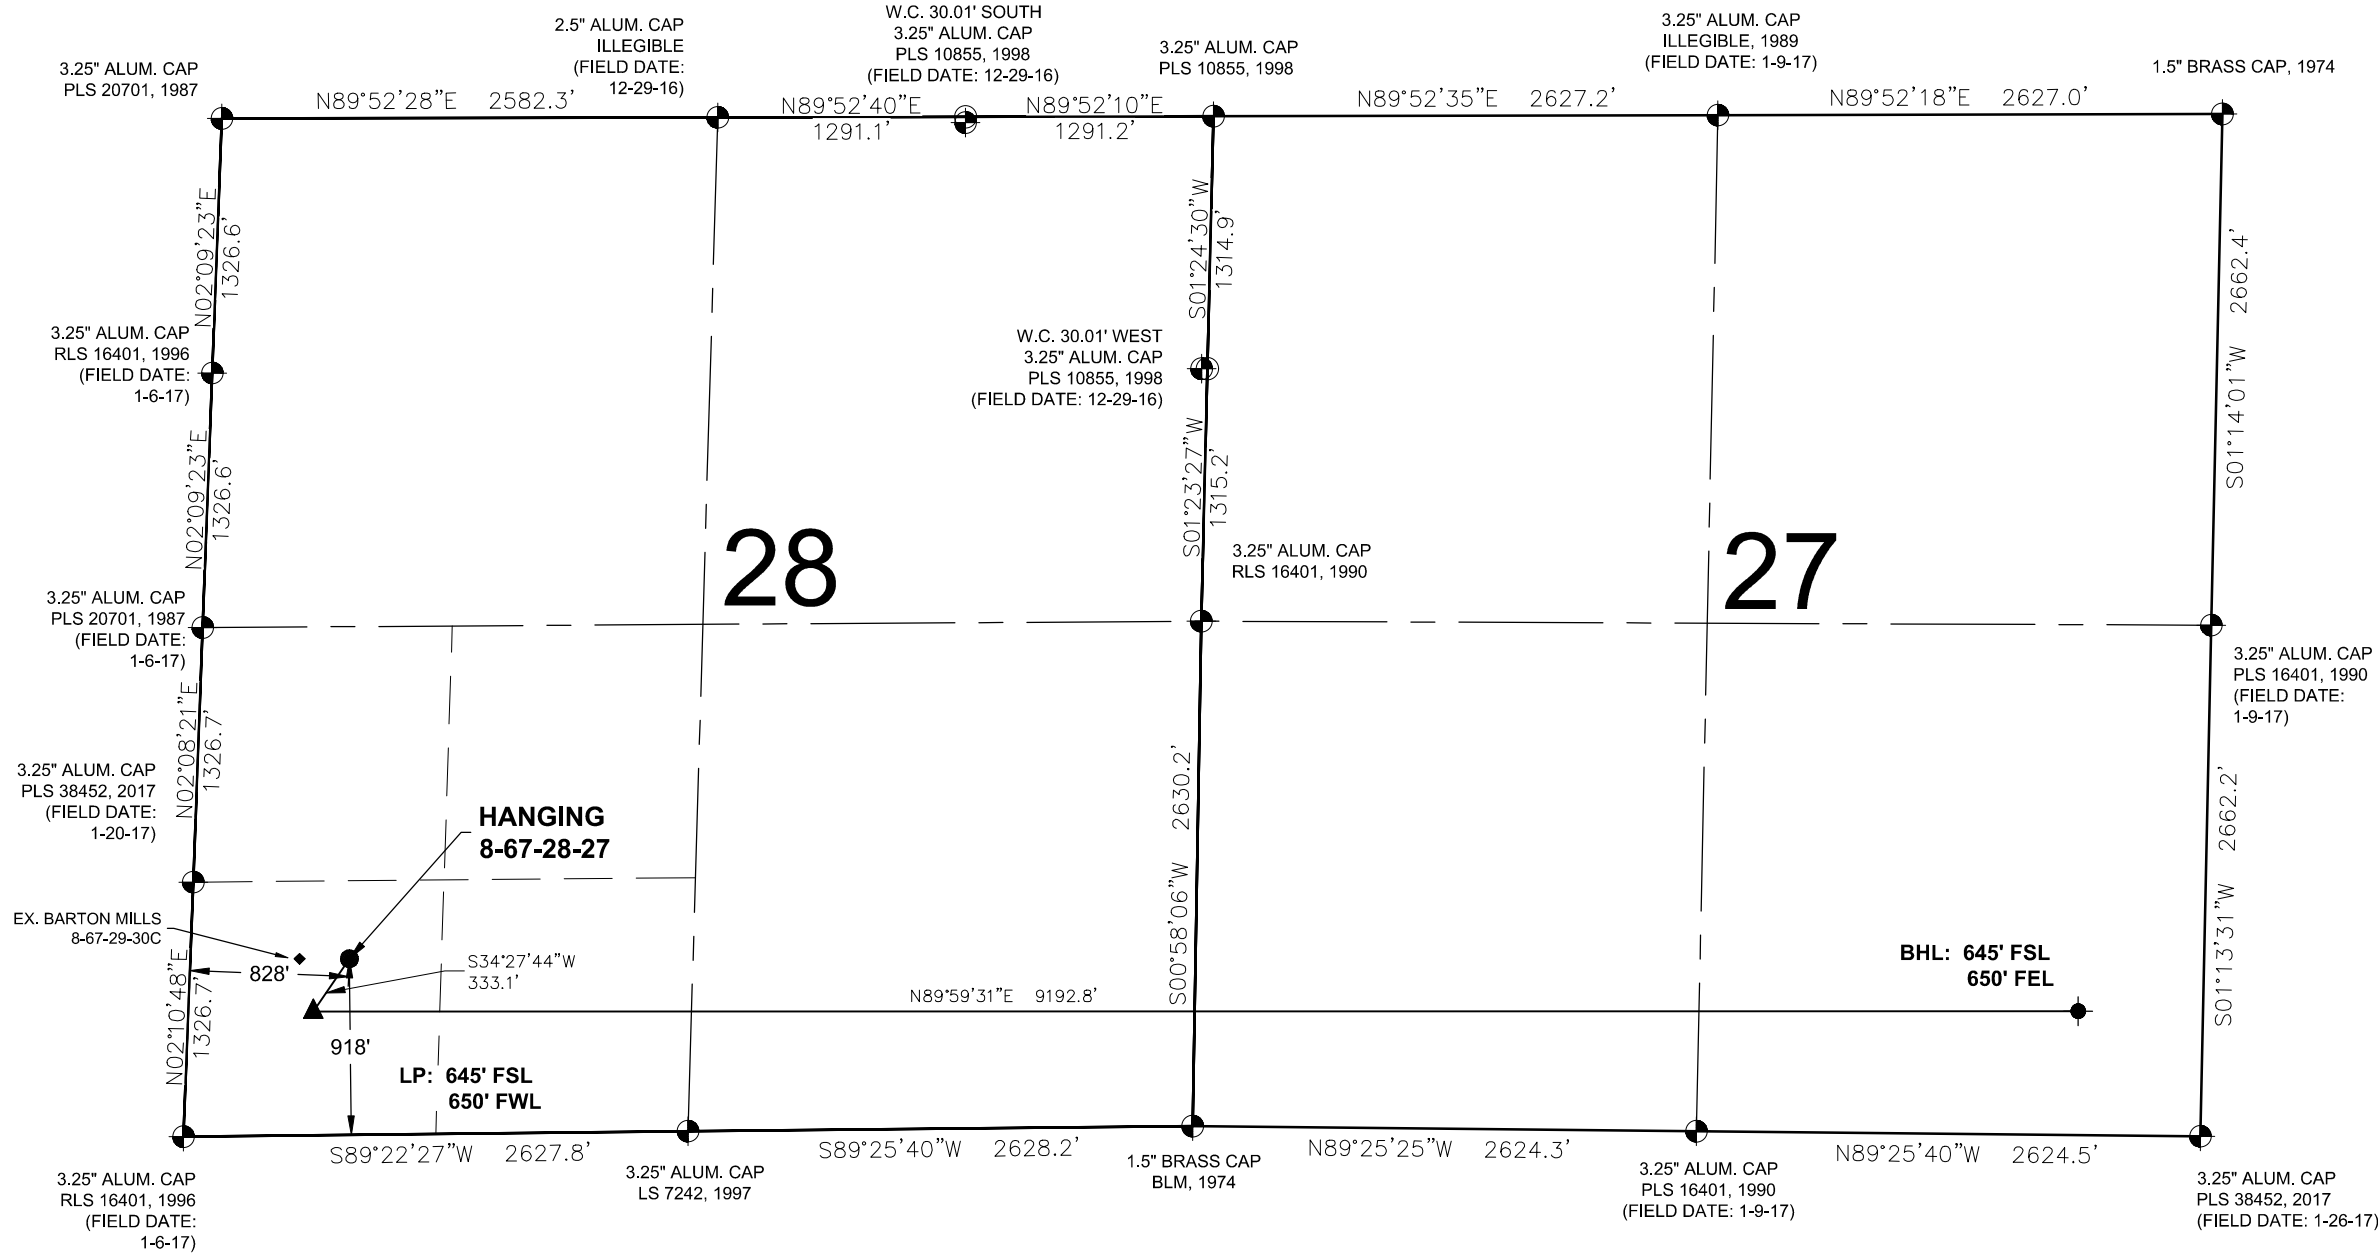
3.25" ALUM. CAP
PLS 20701, 1987

2.5" ALUM. CAP
ILLEGIBLE
(FIELD DATE:
12-29-16)

W.C. 30.01' SOUTH
3.25" ALUM. CAP
PLS 10855, 1998
(FIELD DATE: 12-29-16)

3.25" ALUM. CAP
PLS 10855, 1998

3.25" ALUM. CAP
ILLEGIBLE, 1989
(FIELD DATE: 1-9-17)

1.5" BRASS CAP, 1974

N89°52'28"E 2582.3'

N89°52'40"E
1291.1'

N89°52'10"E
1291.2'

N89°52'35"E 2627.2'

N89°52'18"E 2627.0'

N02°09'23"E
1326.6'

S01°24'30"W
1314.9'

S01°14'01"W 2662.4'

3.25" ALUM. CAP
RLS 16401, 1996
(FIELD DATE:
1-6-17)

W.C. 30.01' WEST
3.25" ALUM. CAP
PLS 10855, 1998
(FIELD DATE: 12-29-16)

N02°09'23"E
1326.6'

S01°23'27"W
1315.2'

28

27

3.25" ALUM. CAP
RLS 16401, 1990

3.25" ALUM. CAP
PLS 20701, 1987
(FIELD DATE:
1-6-17)

3.25" ALUM. CAP
PLS 16401, 1990
(FIELD DATE:
1-9-17)

N02°08'21"E
1326.7'

2630.2'

3.25" ALUM. CAP
PLS 38452, 2017
(FIELD DATE:
1-20-17)

HANGING
8-67-28-27

S01°13'31"W 2662.2'

S00°58'06"W

EX. BARTON MILLS
8-67-29-30C

828'

S34°27'44"W
333.1'

BHL: 645' FSL
650' FEL

N89°59'31"E 9192.8'

N02°10'48"E
1326.7'

918'

LP: 645' FSL
650' FWL

S89°22'27"W 2627.8'

S89°25'40"W 2628.2'

N89°25'25"W 2624.3'

N89°25'40"W 2624.5'

3.25" ALUM. CAP
RLS 16401, 1996
(FIELD DATE:
1-6-17)

3.25" ALUM. CAP
LS 7242, 1997

1.5" BRASS CAP
BLM, 1974

3.25" ALUM. CAP
PLS 16401, 1990
(FIELD DATE: 1-9-17)

3.25" ALUM. CAP
PLS 38452, 2017
(FIELD DATE: 1-26-17)